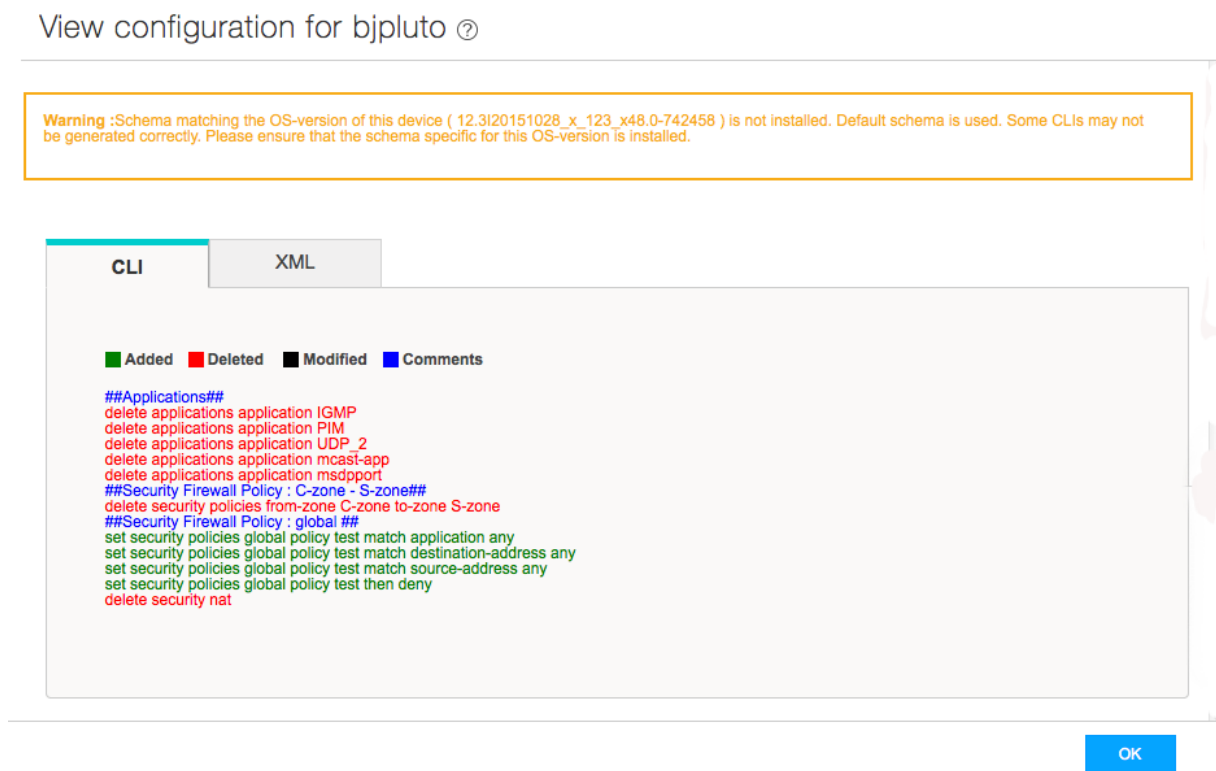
View configuration for bjpluto ?

Warning :Schema matching the OS-version of this device ( 12.3I20151028_x_123_x48.0-742458 ) is not installed. Default schema is used. Some CLIs may not be generated correctly. Please ensure that the schema specific for this OS-version is installed.

CLI

XML

Added Deleted Modified Comments

##Applications##
delete applications application IGMP
delete applications application PIM
delete applications application UDP_2
delete applications application mcast-app
delete applications application msdpport
##Security Firewall Policy : C-zone - S-zone##
delete security policies from-zone C-zone to-zone S-zone
##Security Firewall Policy : global ##
set security policies global policy test match application any
set security policies global policy test match destination-address any
set security policies global policy test match source-address any
set security policies global policy test then deny
delete security nat

OK